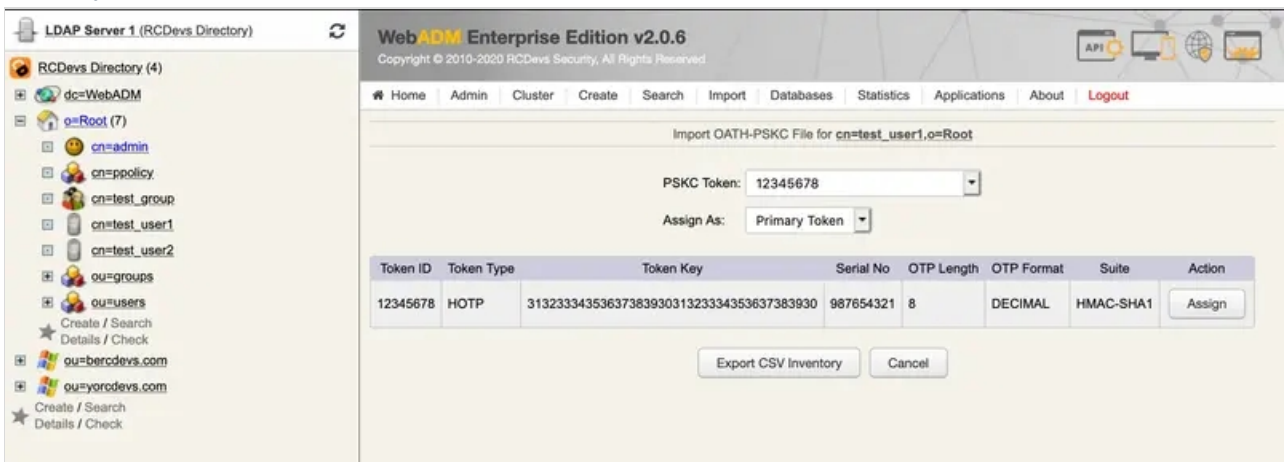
LDAP Server 1 (RCDevs Directory)

RCDevs Directory (4)

dc=WebADM

o=Root (7)

cn=admin

cn=ppolicy

cn=test_group

cn=test_user1

cn=test_user2

ou=groups

ou=users

Create / Search
Details / Check

ou=bercdevs.com

ou=yorcdevs.com

Create / Search
Details / Check

WebADM Enterprise Edition v2.0.6
Copyright © 2010-2020 RCDevs Security, All Rights Reserved

API

Home | Admin | Cluster | Create | Search | Import | Databases | Statistics | Applications | About | Logout

Import OATH-PSKC File for cn=test_user1,o=Root

PSKC Token: 12345678

Assign As: Primary Token

| Token ID | Token Type | Token Key | Serial No | OTP Length | OTP Format | Suite | Action |
|---|---|---|---|---|---|---|---|
| 12345678 | HOTP | 3132333435363738393031323334353637383930 | 987654321 | 8 | DECIMAL | HMAC-SHA1 | Assign |

Export CSV Inventory | Cancel